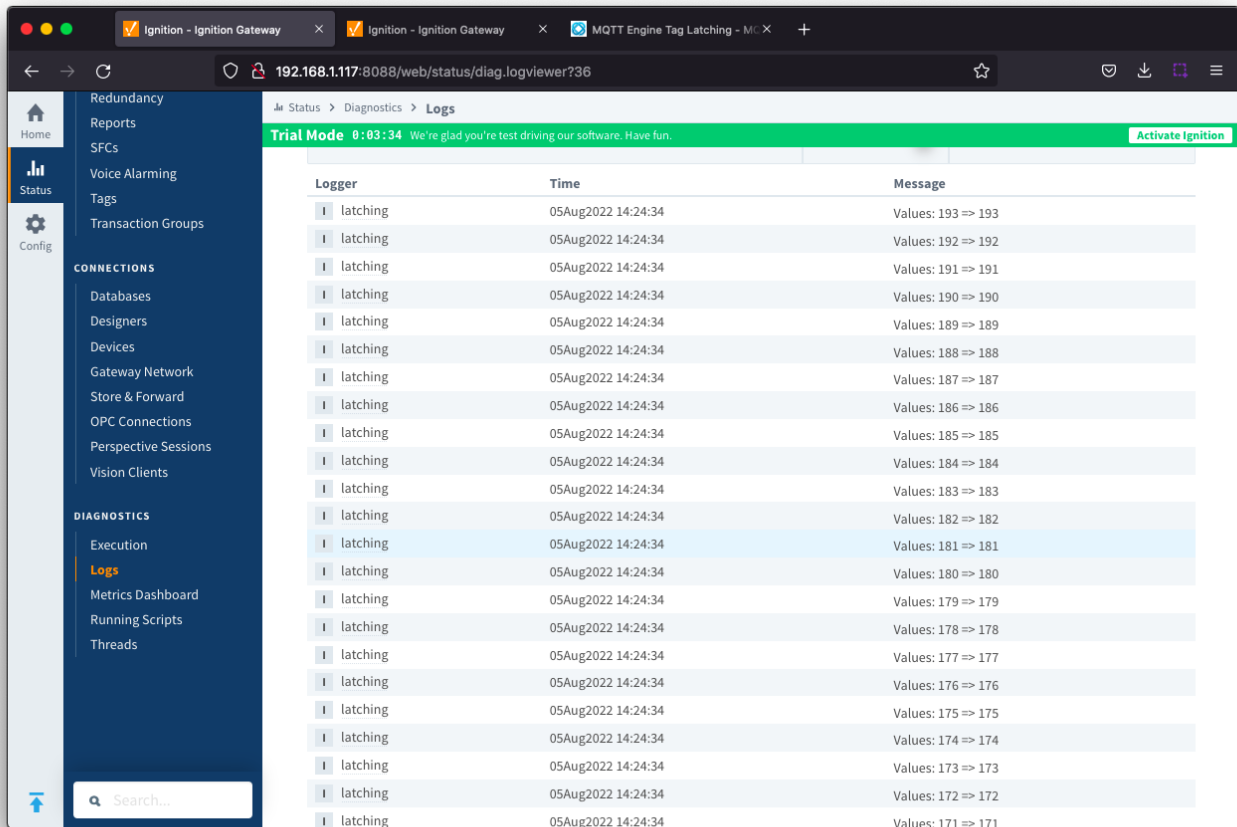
Ignition - Ignition Gateway
Ignition - Ignition Gateway
MQTT Engine Tag Latching - M

192.168.1.117:8088/web/status/diag.logviewer?36

Home
Status
Config

Redundancy
Reports
SFCs
Voice Alarming
Tags
Transaction Groups

CONNECTIONS
Databases
Designers
Devices
Gateway Network
Store & Forward
OPC Connections
Perspective Sessions
Vision Clients

DIAGNOSTICS
Execution
Logs
Metrics Dashboard
Running Scripts
Threads

Search...

Status > Diagnostics > Logs

Trial Mode 0:03:34 We're glad you're test driving our software. Have fun.
Activate Ignition

| Logger | Time | Message |
|---|---|---|
| I latching | 05Aug2022 14:24:34 | Values: 193 => 193 |
| I latching | 05Aug2022 14:24:34 | Values: 192 => 192 |
| I latching | 05Aug2022 14:24:34 | Values: 191 => 191 |
| I latching | 05Aug2022 14:24:34 | Values: 190 => 190 |
| I latching | 05Aug2022 14:24:34 | Values: 189 => 189 |
| I latching | 05Aug2022 14:24:34 | Values: 188 => 188 |
| I latching | 05Aug2022 14:24:34 | Values: 187 => 187 |
| I latching | 05Aug2022 14:24:34 | Values: 186 => 186 |
| I latching | 05Aug2022 14:24:34 | Values: 185 => 185 |
| I latching | 05Aug2022 14:24:34 | Values: 184 => 184 |
| I latching | 05Aug2022 14:24:34 | Values: 183 => 183 |
| I latching | 05Aug2022 14:24:34 | Values: 182 => 182 |
| I latching | 05Aug2022 14:24:34 | Values: 181 => 181 |
| I latching | 05Aug2022 14:24:34 | Values: 180 => 180 |
| I latching | 05Aug2022 14:24:34 | Values: 179 => 179 |
| I latching | 05Aug2022 14:24:34 | Values: 178 => 178 |
| I latching | 05Aug2022 14:24:34 | Values: 177 => 177 |
| I latching | 05Aug2022 14:24:34 | Values: 176 => 176 |
| I latching | 05Aug2022 14:24:34 | Values: 175 => 175 |
| I latching | 05Aug2022 14:24:34 | Values: 174 => 174 |
| I latching | 05Aug2022 14:24:34 | Values: 173 => 173 |
| I latching | 05Aug2022 14:24:34 | Values: 172 => 172 |
| I latching | 05Aug2022 14:24:34 | Values: 171 => 171 |